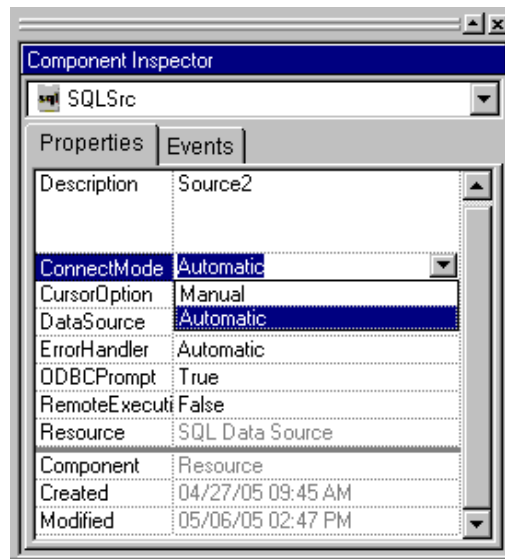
Component Inspector

SQLSrc

Properties | Events

| | |
|---|---|
| Description | Source2 |
| ConnectMode | Automatic |
| CursorOption | Manual |
| DataSource | Automatic |
| ErrorHandler | Automatic |
| ODBCPrompt | True |
| RemoteExecuti | False |
| Resource | SQL Data Source |
| Component | Resource |
| Created | 04/27/05 09:45 AM |
| Modified | 05/06/05 02:47 PM |